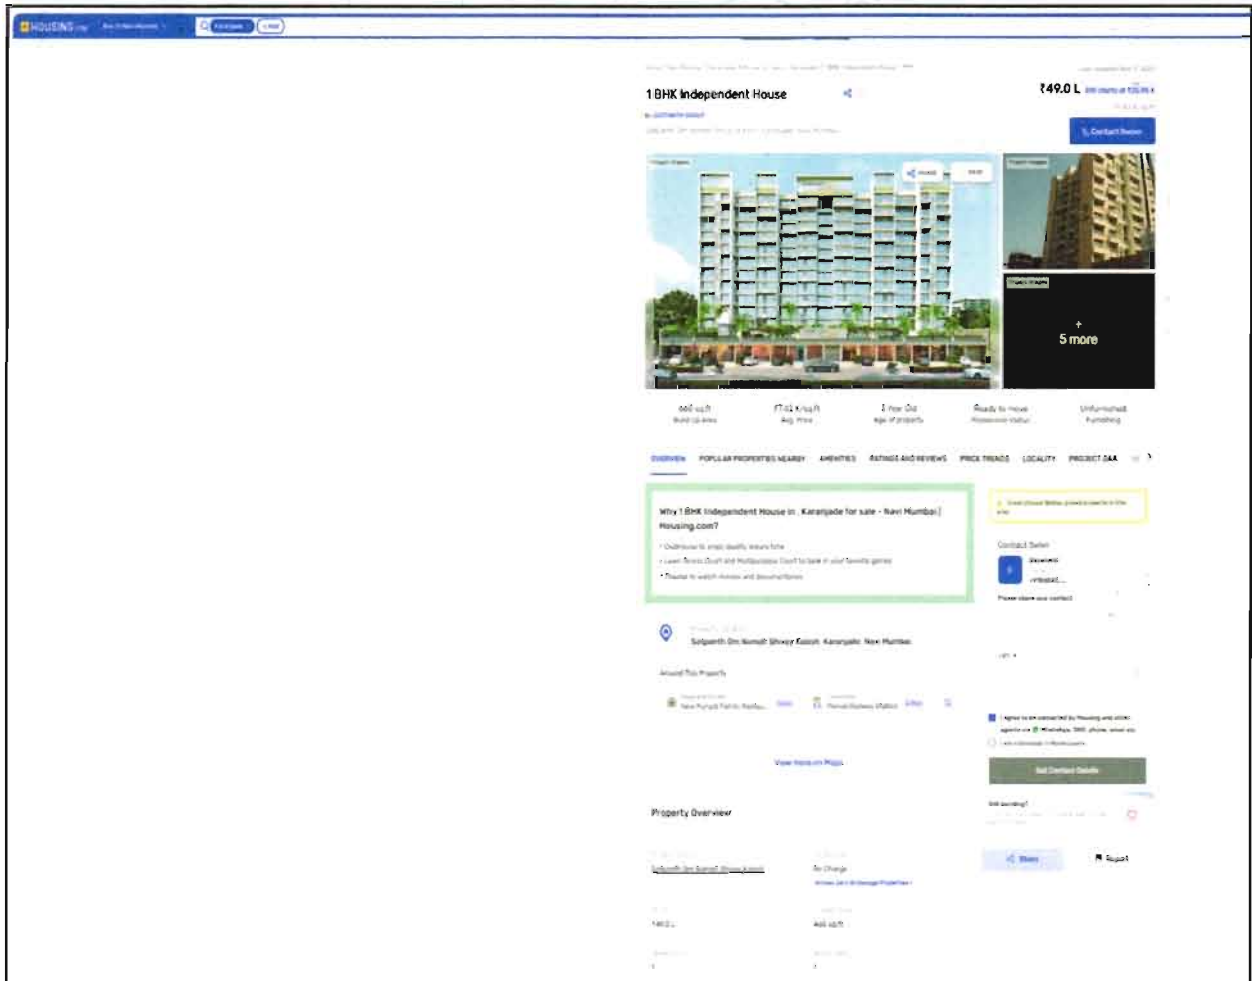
HOUSING.com

1 BHK Independent House

₹49.0 L

Contact Owner

5 more

660 sq.ft
Built Up Area

₹7.42 K/sq.ft
Avg. Price

Ready to move
Possession Status

Unfurnished
Furnishing

OVERVIEW POPULAR PROPERTIES NEARBY AMENITIES RATINGS AND REVIEWS PRICE TRENDS LOCALITY PROJECT Q&A

Why 1 BHK Independent House in , Karanjade for sale - Navi Mumbai | Housing.com?

Contact Seller

Satpanth Om Namah Shivay Kailash, Karanjade, Navi Mumbai

Around This Property

View more on Maps

Get Contact Details

Property Overview

Share

Report

Satpanth Om Namah Shivay Kailash

No Charge

660 sq.ft